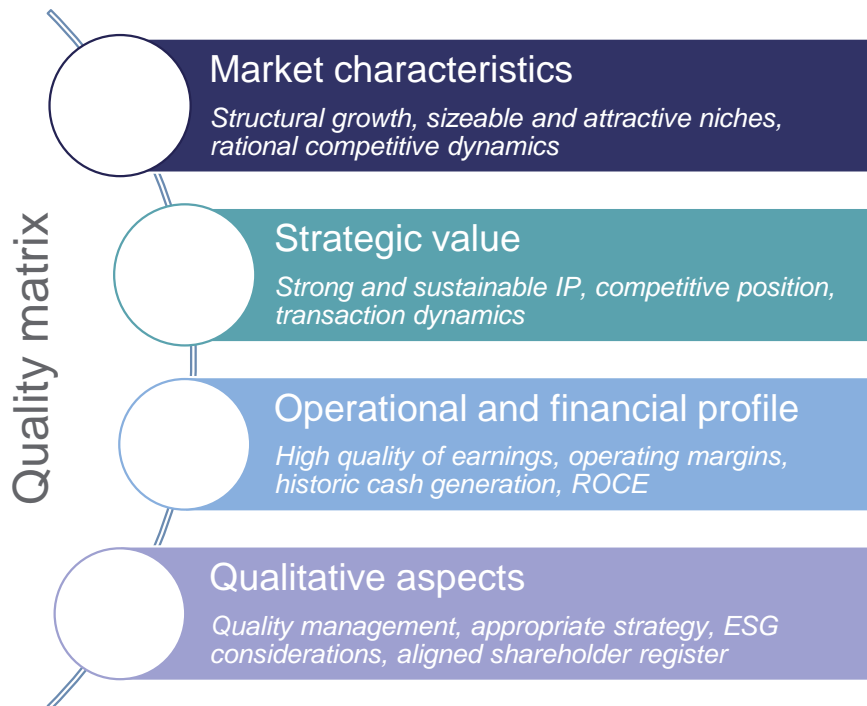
Quality matrix

Market characteristics

Structural growth, sizeable and attractive niches, rational competitive dynamics

Strategic value

Strong and sustainable IP, competitive position, transaction dynamics

Operational and financial profile

High quality of earnings, operating margins, historic cash generation, ROCE

Qualitative aspects

Quality management, appropriate strategy, ESG considerations, aligned shareholder register